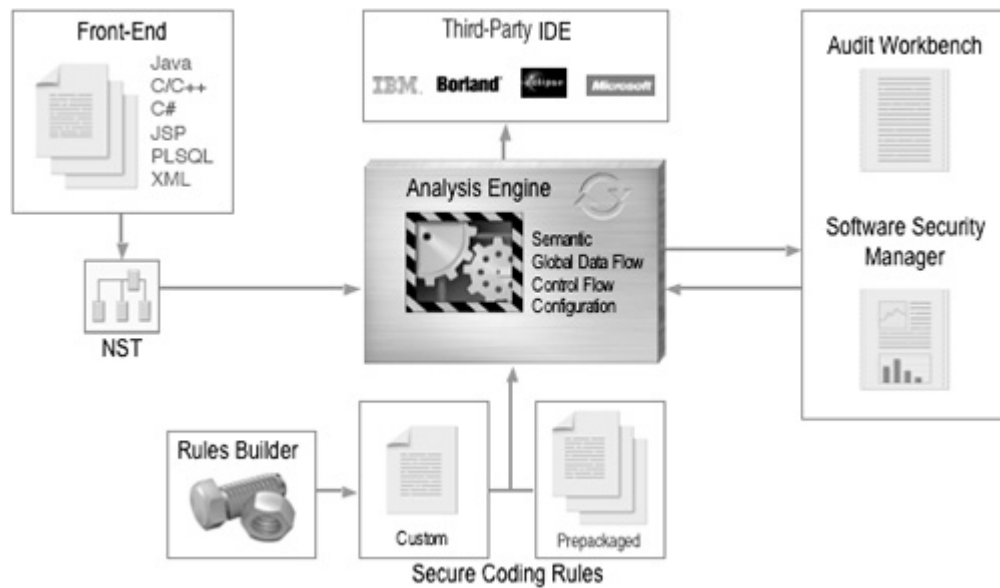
Front-End

Java
C/C++
C#
JSP
PLSQL
XML

NST

Third-Party IDE

IBM. Borland eclipse Microsoft

Analysis Engine

Semantic
Global Data Flow
Control Flow
Configuration

Audit Workbench

Software Security Manager

Rules Builder

Custom

Prepackaged

Secure Coding Rules